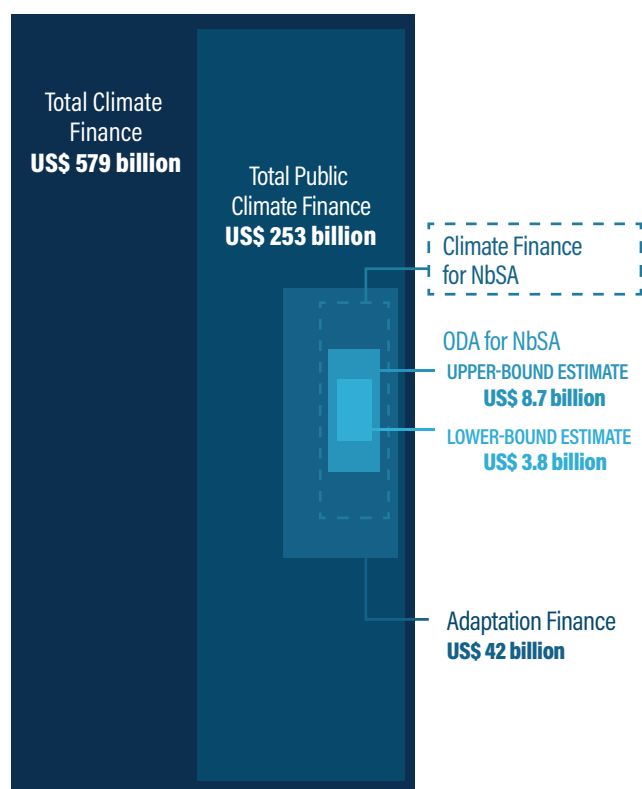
Total Climate Finance
**US$ 579 billion**

Total Public Climate Finance
**US$ 253 billion**

Climate Finance for NbSA

ODA for NbSA
UPPER-BOUND ESTIMATE
**US$ 8.7 billion**

LOWER-BOUND ESTIMATE
**US$ 3.8 billion**

Adaptation Finance
**US$ 42 billion**